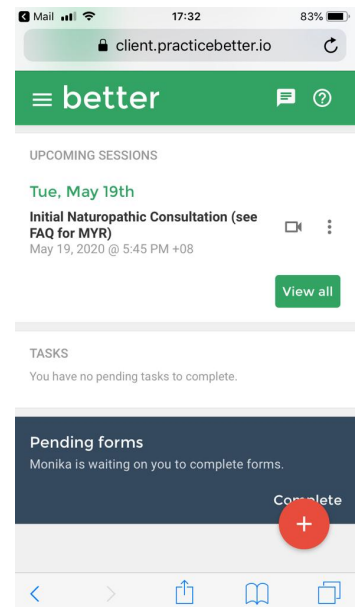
◀ Mail 17:32 83%

client.practicebetter.io

better

UPCOMING SESSIONS

Tue, May 19th

Initial Naturopathic Consultation (see FAQ for MYR)

May 19, 2020 @ 5:45 PM +08

View all

TASKS

You have no pending tasks to complete.

Pending forms

Monika is waiting on you to complete forms.

Complete